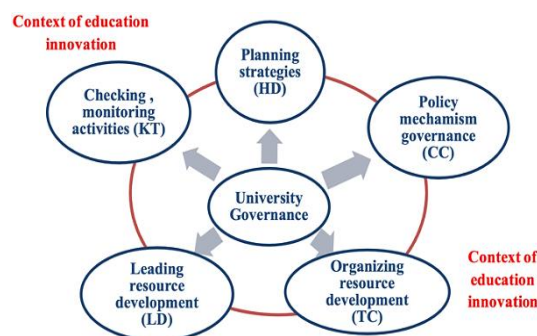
Context of education innovation

Planning strategies (HD)

Checking , monitoring activities (KT)

Policy mechamism governance (CC)

University Governance

Leading resource development (LD)

Organizing resource development (TC)

Context of education innovation